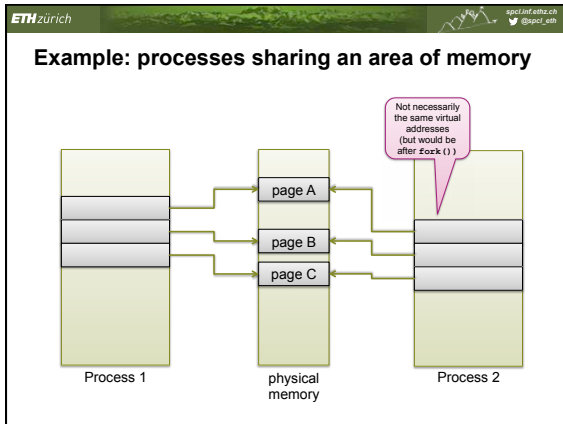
ETH zürich

spcl.inf.ethz.ch
@spcl_eth

Example: processes sharing an area of memory

Not necessarily the same virtual addresses (but would be after fork())

page A

page B

page C

Process 1

physical memory

Process 2